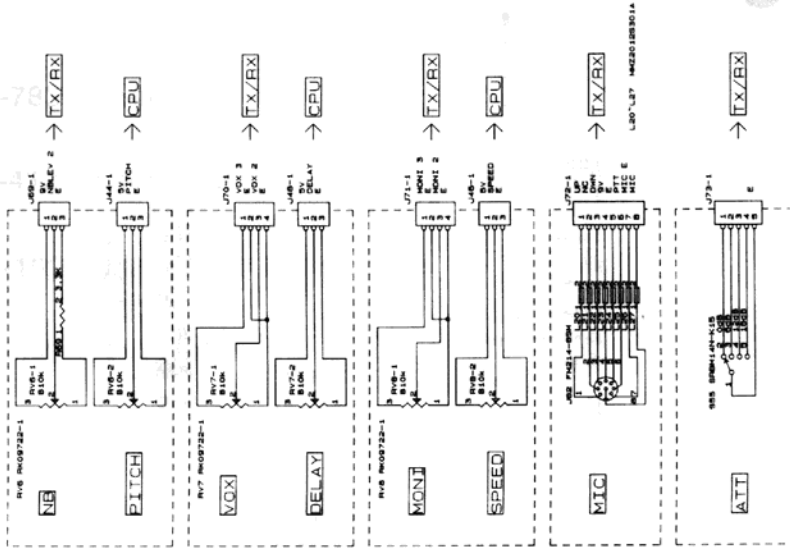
TX/RX
CPU
TX/RX
CPU
TX/RX
CPU
TX/RX
TX/RX

L20~L27 HMZ2012B301A

J69-1
5V
NBLEV 2
NB
E

J44-1
5V
PITCH
E

J70-1
VOX 3
E
VOX 2
E

J48-1
5V
DELAY
E

J71-1
E
MONI 3
MONI 2
E

J46-1
5V
SPEED
E

J72-1
UP
DWN
5V
E
PTT
MIC
MIC
E

J73-1
E

RV6 RK09722-1
RV6-1
B10K
RV6-2
B10K
NB
PITCH

RV7 RK09722-1
RV7-1
B10K
RV7-2
B10K
VOX
DELAY

RV8 RK09722-1
RV8-1
B10K
RV8-2
B10K
MONI
SPEED

J82 FM214-8SH
MIC

S55 SRBM14N-K15
ATT